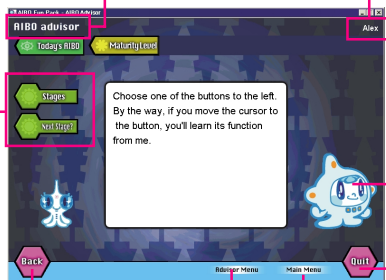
AIBO Fun Pack - AIBO Advisor

AIBO advisor

Alex

Today's AIBO

Maturity Level

Stages

Next Stage?

Choose one of the buttons to the left. By the way, if you move the cursor to the button, you'll learn its function from me.

Back

Advisor Menu

Main Menu

Quit